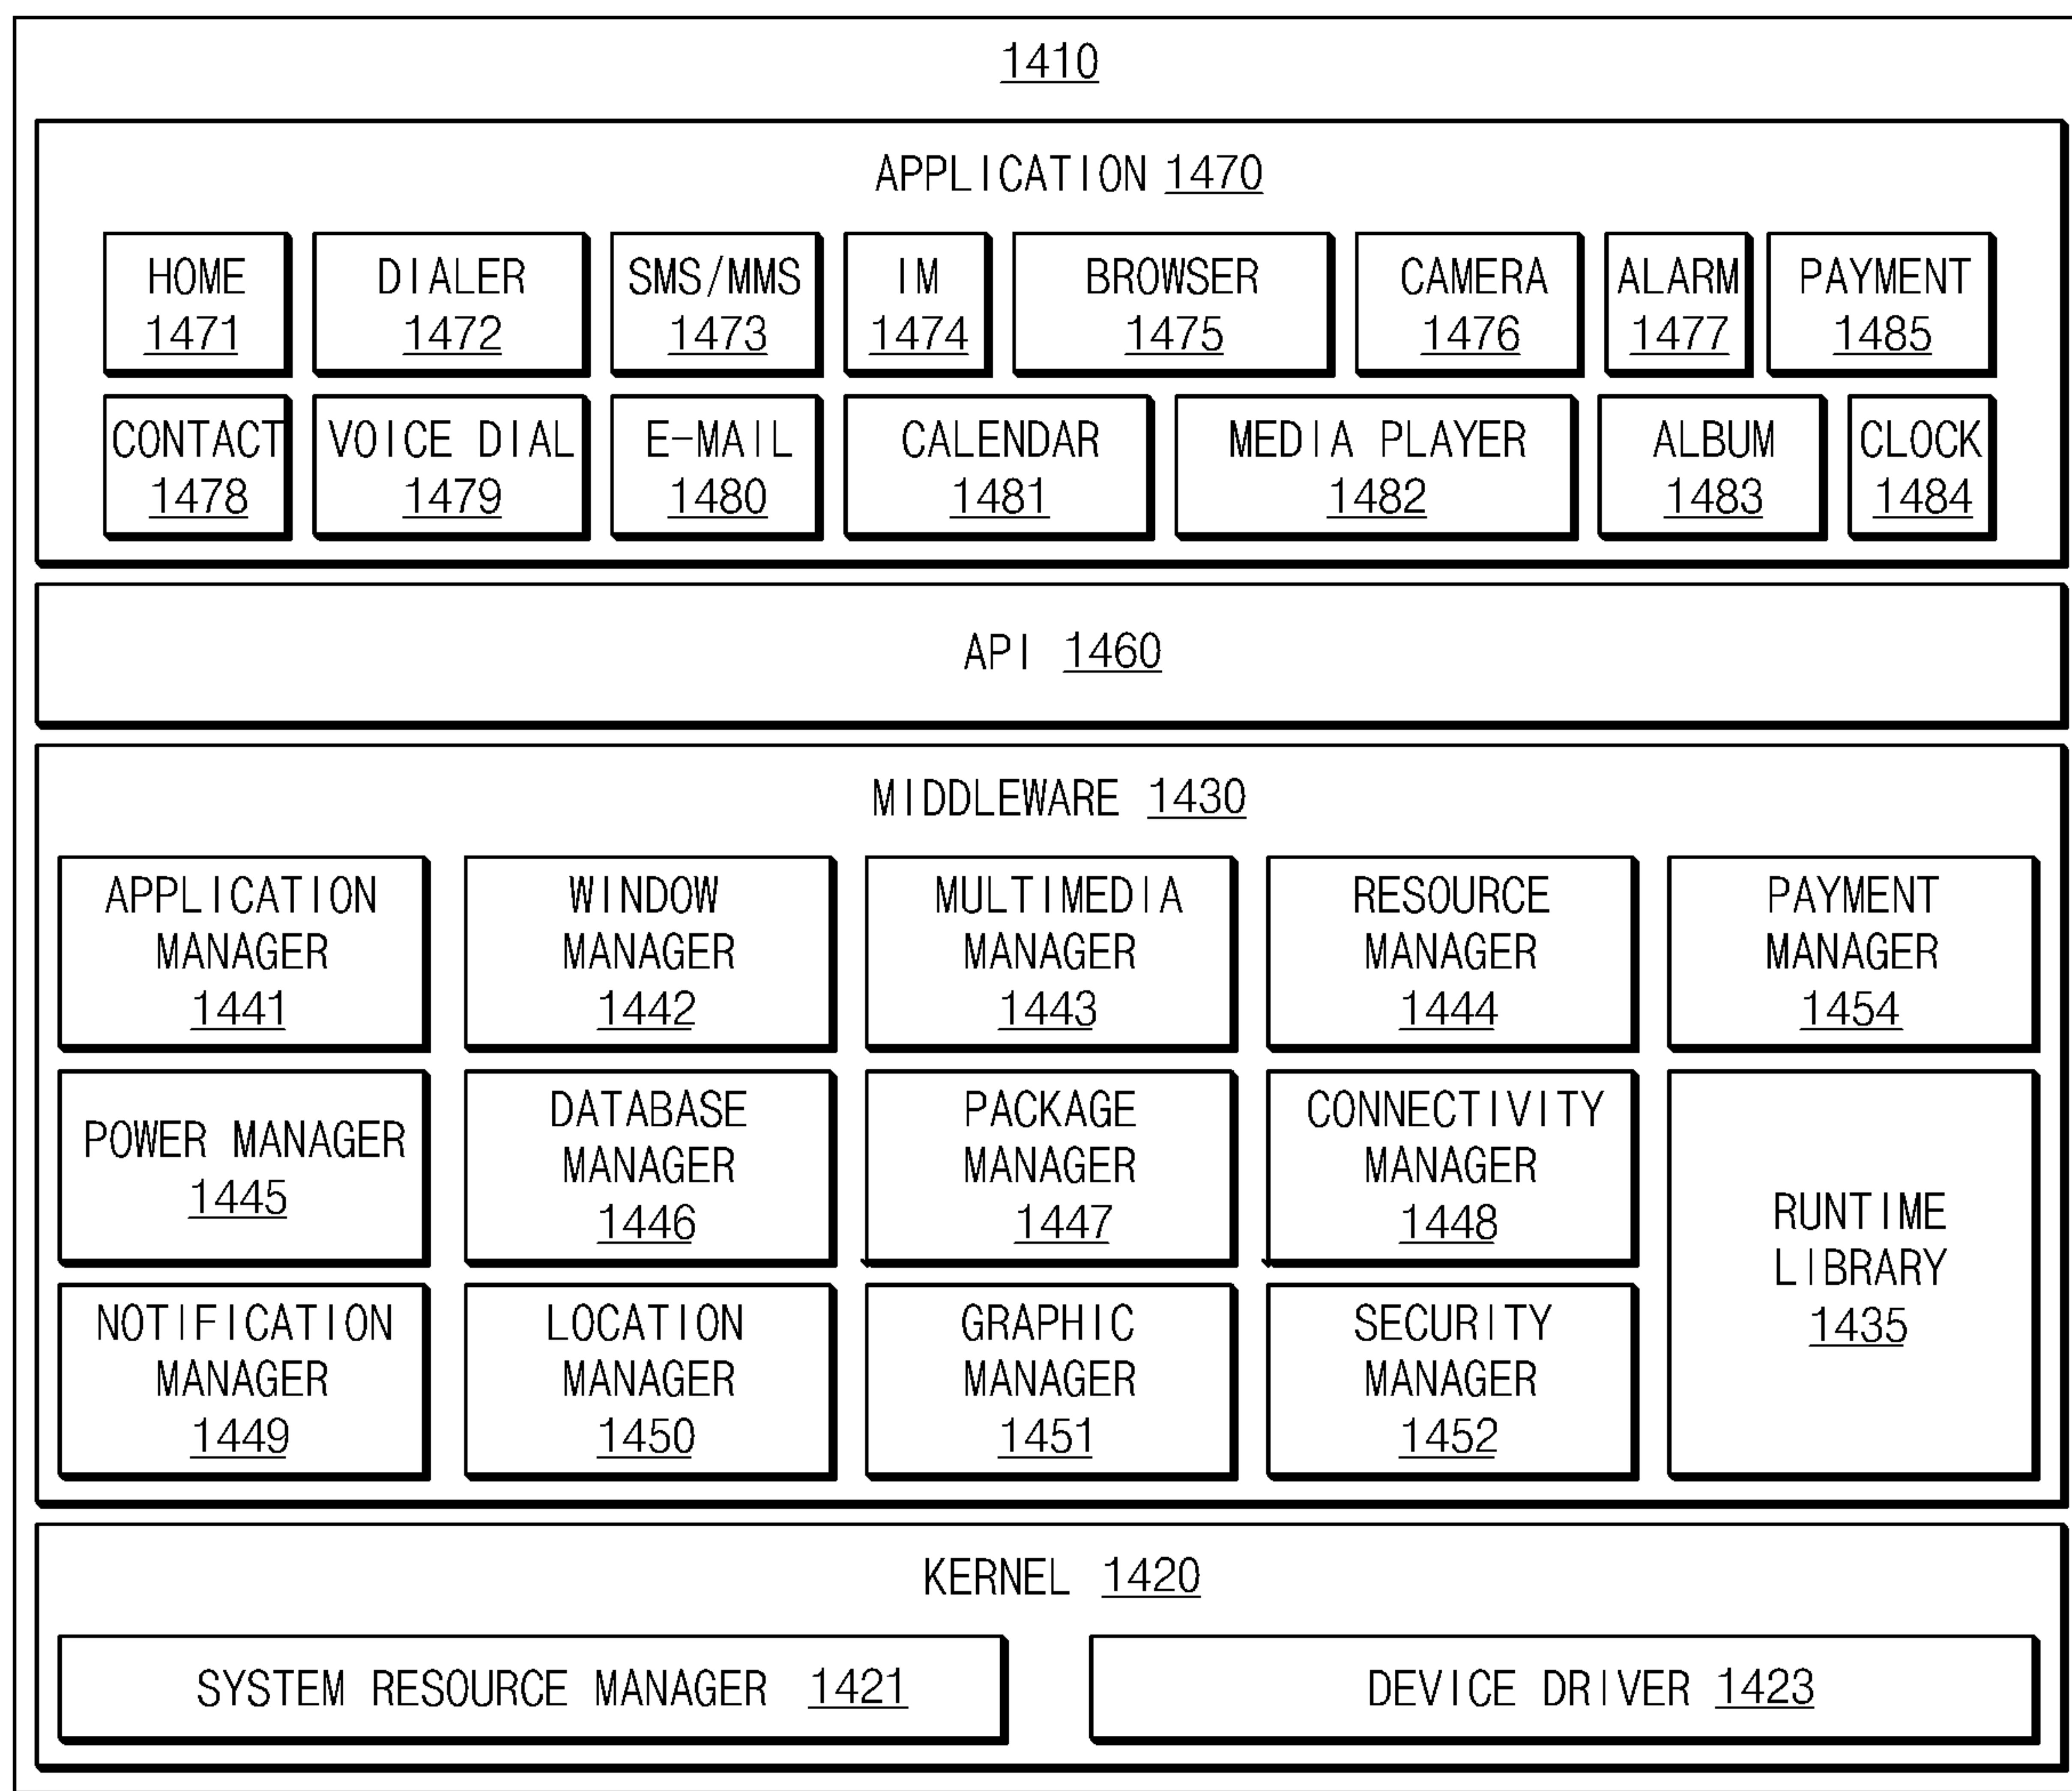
1410

APPLICATION 1470

HOME 1471

DIALER 1472

SMS/MMS 1473

IM 1474

BROWSER 1475

CAMERA 1476

ALARM 1477

PAYMENT 1485

CONTACT 1478

VOICE DIAL 1479

E-MAIL 1480

CALENDAR 1481

MEDIA PLAYER 1482

ALBUM 1483

CLOCK 1484

API 1460

MIDDLEWARE 1430

APPLICATION MANAGER 1441

WINDOW MANAGER 1442

MULTIMEDIA MANAGER 1443

RESOURCE MANAGER 1444

PAYMENT MANAGER 1454

POWER MANAGER 1445

DATABASE MANAGER 1446

PACKAGE MANAGER 1447

CONNECTIVITY MANAGER 1448

RUNTIME LIBRARY 1435

NOTIFICATION MANAGER 1449

LOCATION MANAGER 1450

GRAPHIC MANAGER 1451

SECURITY MANAGER 1452

KERNEL 1420

SYSTEM RESOURCE MANAGER 1421

DEVICE DRIVER 1423